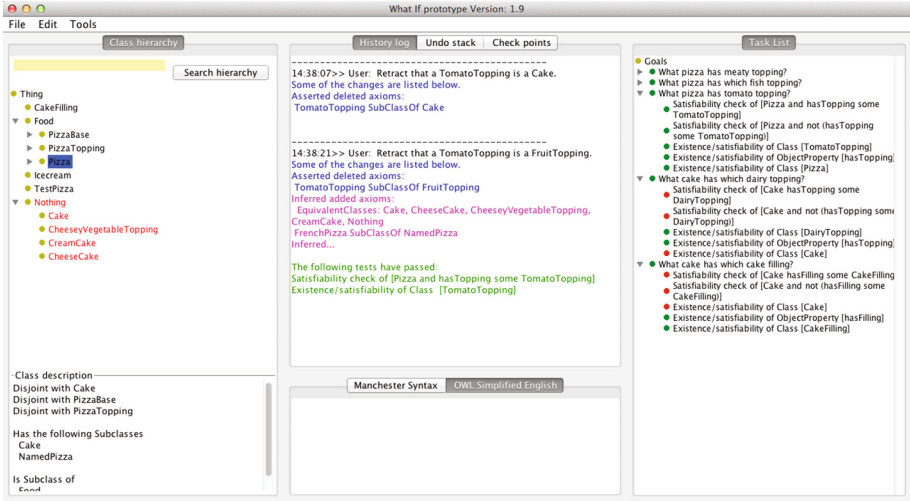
What If prototype Version: 1.9

File Edit Tools

Class hierarchy

Search hierarchy

Thing
CakeFilling
Food
PizzaBase
PizzaTopping
Pizza
Icecream
TestPizza
Nothing
Cake
CheeseyVegetableTopping
CreamCake
CheeseCake

Class description
Disjoint with Cake
Disjoint with PizzaBase
Disjoint with PizzaTopping

Has the following Subclasses
Cake
NamedPizza

Is Subclass of
Food

History log | Undo stack | Check points

----------------------------------------------------------------------
14:38:07>> User: Retract that a TomatoTopping is a Cake.
Some of the changes are listed below.
Asserted deleted axioms:
TomatoTopping SubClassOf Cake

----------------------------------------------------------------------
14:38:21>> User: Retract that a TomatoTopping is a FruitTopping.
Some of the changes are listed below.
Asserted deleted axioms:
TomatoTopping SubClassOf FruitTopping
Inferred added axioms:
EquivalentClasses: Cake, CheeseCake, CheeseyVegetableTopping, CreamCake, Nothing
FrenchPizza SubClassOf NamedPizza
Inferred...

The following tests have passed:
Satisfiability check of [Pizza and hasTopping some TomatoTopping]
Existence/satisfiability of Class [TomatoTopping]

Manchester Syntax | OWL Simplified English

Task List

Goals
What pizza has meaty topping?
What pizza has which fish topping?
What pizza has tomato topping?
Satisfiability check of [Pizza and hasTopping some TomatoTopping]
Satisfiability check of [Pizza and not (hasTopping some TomatoTopping)]
Existence/satisfiability of Class [TomatoTopping]
Existence/satisfiability of ObjectProperty [hasTopping]
Existence/satisfiability of Class [Pizza]
What cake has which dairy topping?
Satisfiability check of [Cake hasTopping some DairyTopping]
Satisfiability check of [Cake and not (hasTopping some DairyTopping)]
Existence/satisfiability of Class [DairyTopping]
Existence/satisfiability of ObjectProperty [hasTopping]
Existence/satisfiability of Class [Cake]
What cake has which cake filling?
Satisfiability check of [Cake hasFilling some CakeFilling]
Satisfiability check of [Cake and not (hasFilling some CakeFilling)]
Existence/satisfiability of Class [Cake]
Existence/satisfiability of ObjectProperty [hasFilling]
Existence/satisfiability of Class [CakeFilling]